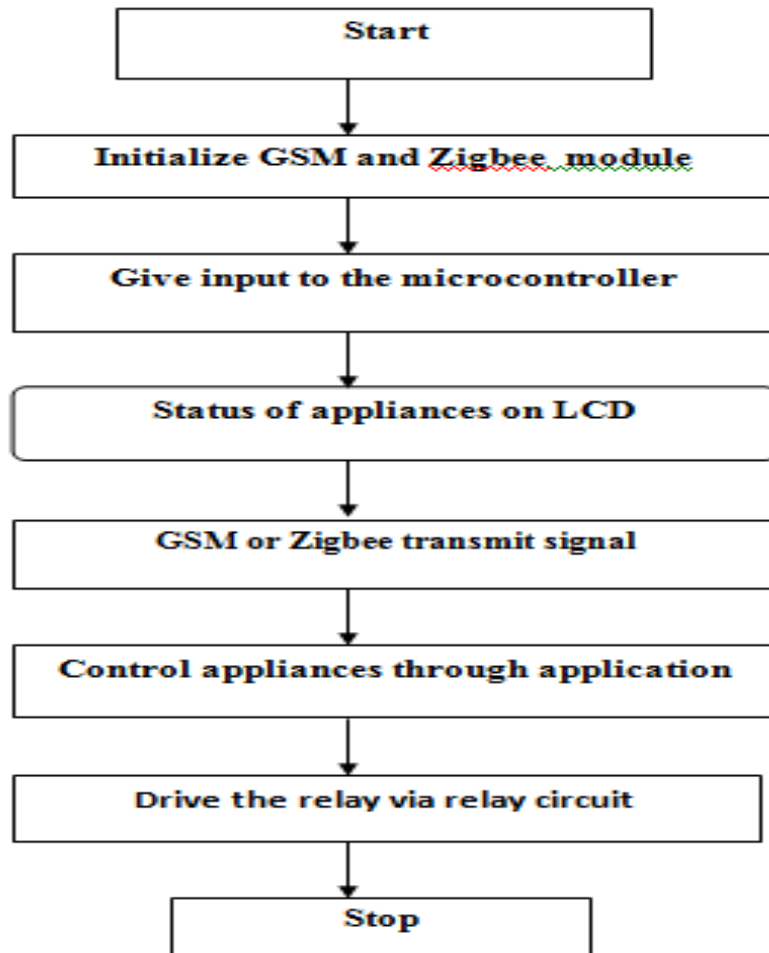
Start

Initialize GSM and Zigbee module

Give input to the microcontroller

Status of appliances on LCD

GSM or Zigbee transmit signal

Control appliances through application

Drive the relay via relay circuit

Stop